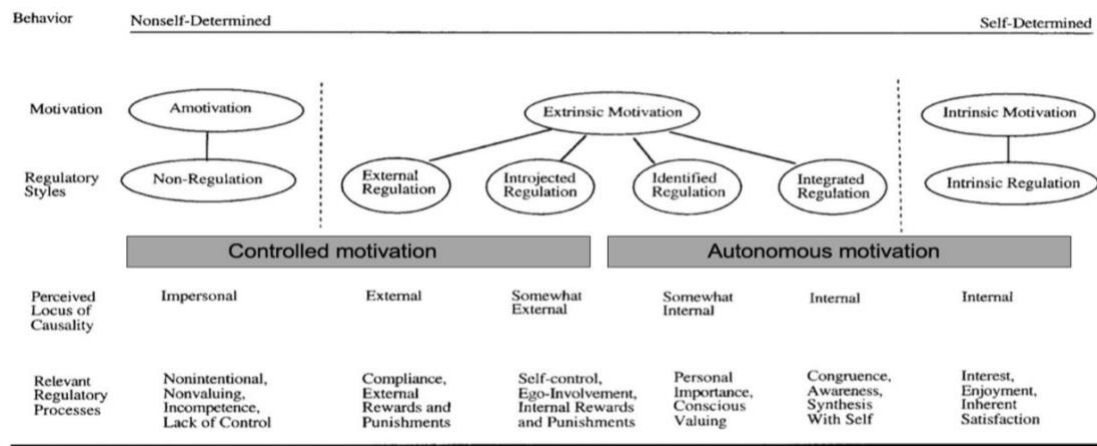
Behavior Nonself-Determined Self-Determined

Motivation
Amotivation
Extrinsic Motivation
Intrinsic Motivation

Regulatory Styles
Non-Regulation
External Regulation
Introjected Regulation
Identified Regulation
Integrated Regulation
Intrinsic Regulation

Controlled motivation
Autonomous motivation

| Perceived Locus of Causality | Impersonal | External | Somewhat External | Somewhat Internal | Internal | Internal |
|---|---|---|---|---|---|---|
| Relevant Regulatory Processes | Nonintentional, Nonvaluing, Incompetence, Lack of Control | Compliance, External Rewards and Punishments | Self-control, Ego-Involvement, Internal Rewards and Punishments | Personal Importance, Conscious Valuing | Congruence, Awareness, Synthesis With Self | Interest, Enjoyment, Inherent Satisfaction |